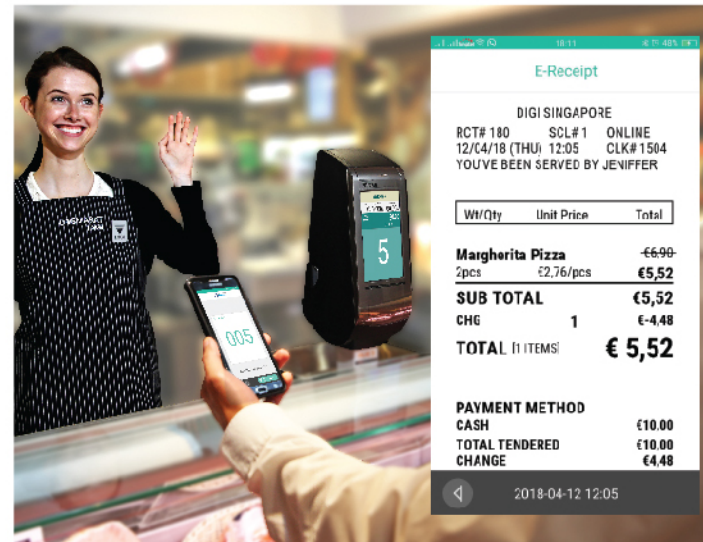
18:11 48%

E-Receipt

DIGI SINGAPORE
RCT# 180 SCL# 1 ONLINE
12/04/18 (THU) 12:05 CLK# 1504
YOU'VE BEEN SERVED BY JENIFFER

| Wt/Qty | Unit Price | Total |
|---|---|---|

Margherita Pizza €6,90
2pcs €2,76/pcs €5,52

SUB TOTAL €5,52
CHG 1 €-4,48
TOTAL [1 ITEMS] € 5,52

PAYMENT METHOD
CASH €10.00
TOTAL TENDERED €10.00
CHANGE €4,48

2018-04-12 12:05

5

005